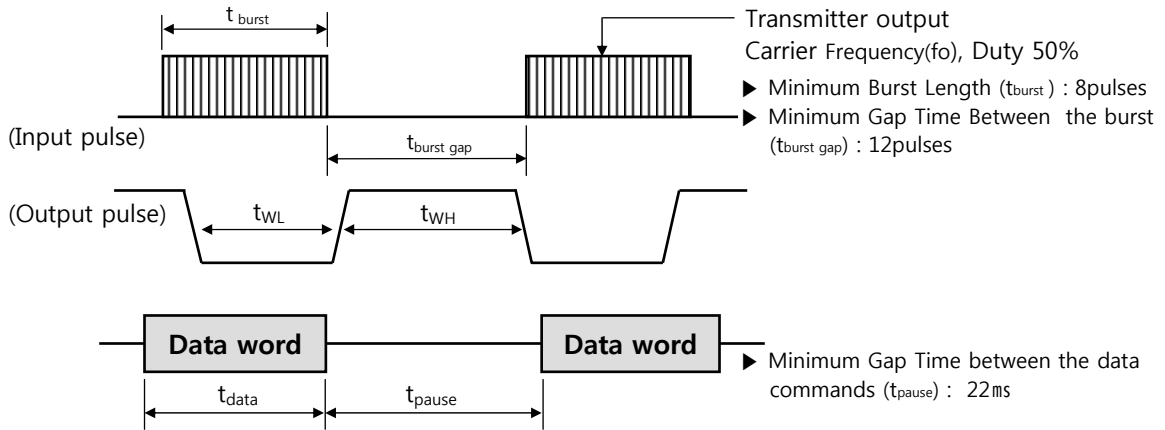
$t_{burst}$

Transmitter output

Carrier Frequency(fo), Duty 50%

▶ Minimum Burst Length ($t_{burst}$) : 8pulses

▶ Minimum Gap Time Between the burst ($t_{burst\ gap}$) : 12pulses

(Input pulse)

$t_{burst\ gap}$

(Output pulse)

$t_{WL}$

$t_{WH}$

Data word

Data word

▶ Minimum Gap Time between the data commands ($t_{pause}$) : 22ms

$t_{data}$

$t_{pause}$